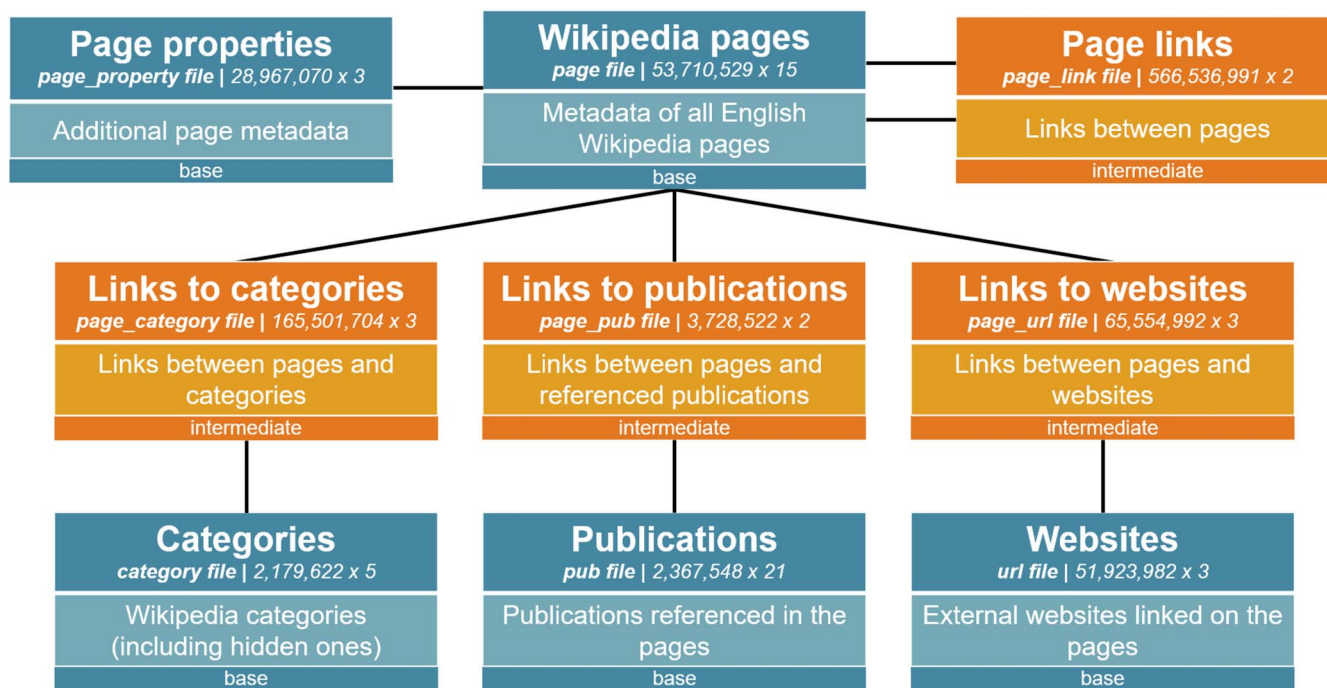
Page properties
page_property file | 28,967,070 x 3
Additional page metadata
base

Wikipedia pages
page file | 53,710,529 x 15
Metadata of all English Wikipedia pages
base

Page links
page_link file | 566,536,991 x 2
Links between pages
intermediate

Links to categories
page_category file | 165,501,704 x 3
Links between pages and categories
intermediate

Links to publications
page_pub file | 3,728,522 x 2
Links between pages and referenced publications
intermediate

Links to websites
page_url file | 65,554,992 x 3
Links between pages and websites
intermediate

Categories
category file | 2,179,622 x 5
Wikipedia categories (including hidden ones)
base

Publications
pub file | 2,367,548 x 21
Publications referenced in the pages
base

Websites
url file | 51,923,982 x 3
External websites linked on the pages
base